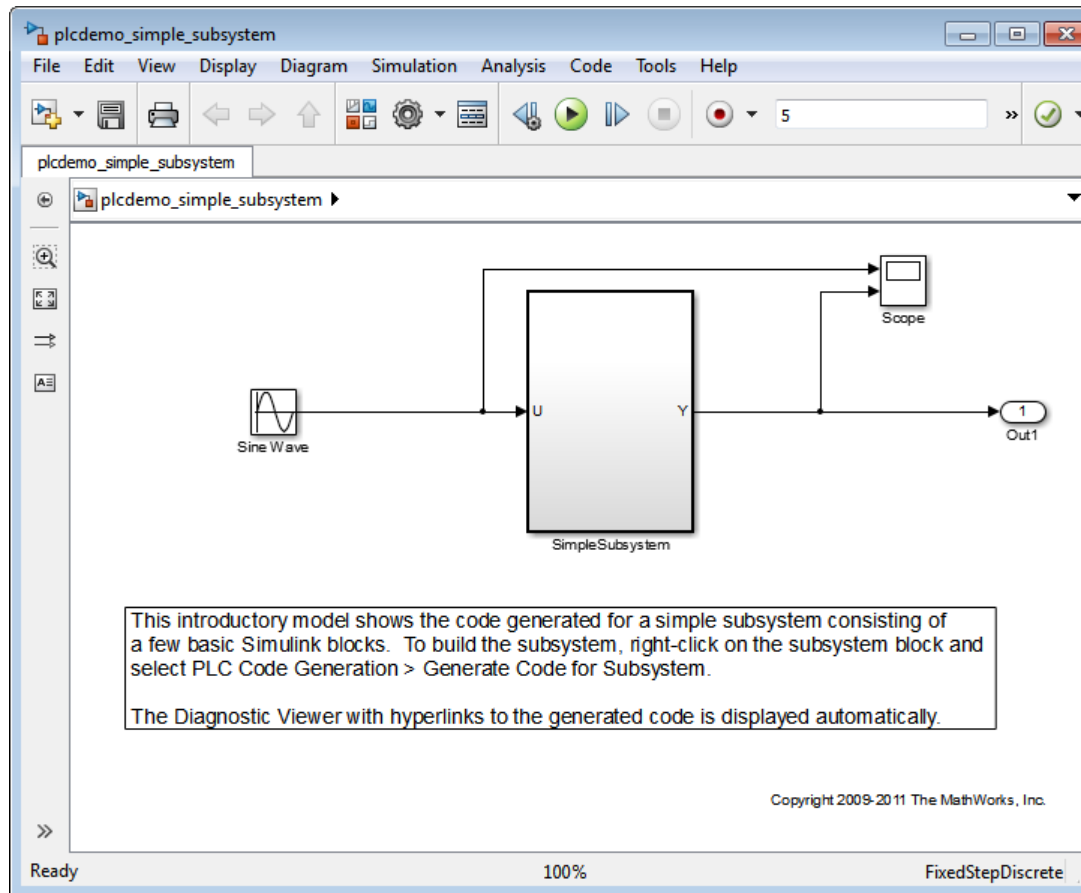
plcdemo_simple_subsystem

File Edit View Display Diagram Simulation Analysis Code Tools Help

5

»

plcdemo_simple_subsystem

plcdemo_simple_subsystem ▶

Scope

U

Y

1

Sine Wave

Out1

SimpleSubsystem

This introductory model shows the code generated for a simple subsystem consisting of a few basic Simulink blocks. To build the subsystem, right-click on the subsystem block and select PLC Code Generation > Generate Code for Subsystem.

The Diagnostic Viewer with hyperlinks to the generated code is displayed automatically.

Copyright 2009-2011 The MathWorks, Inc.

»

Ready 100% FixedStepDiscrete